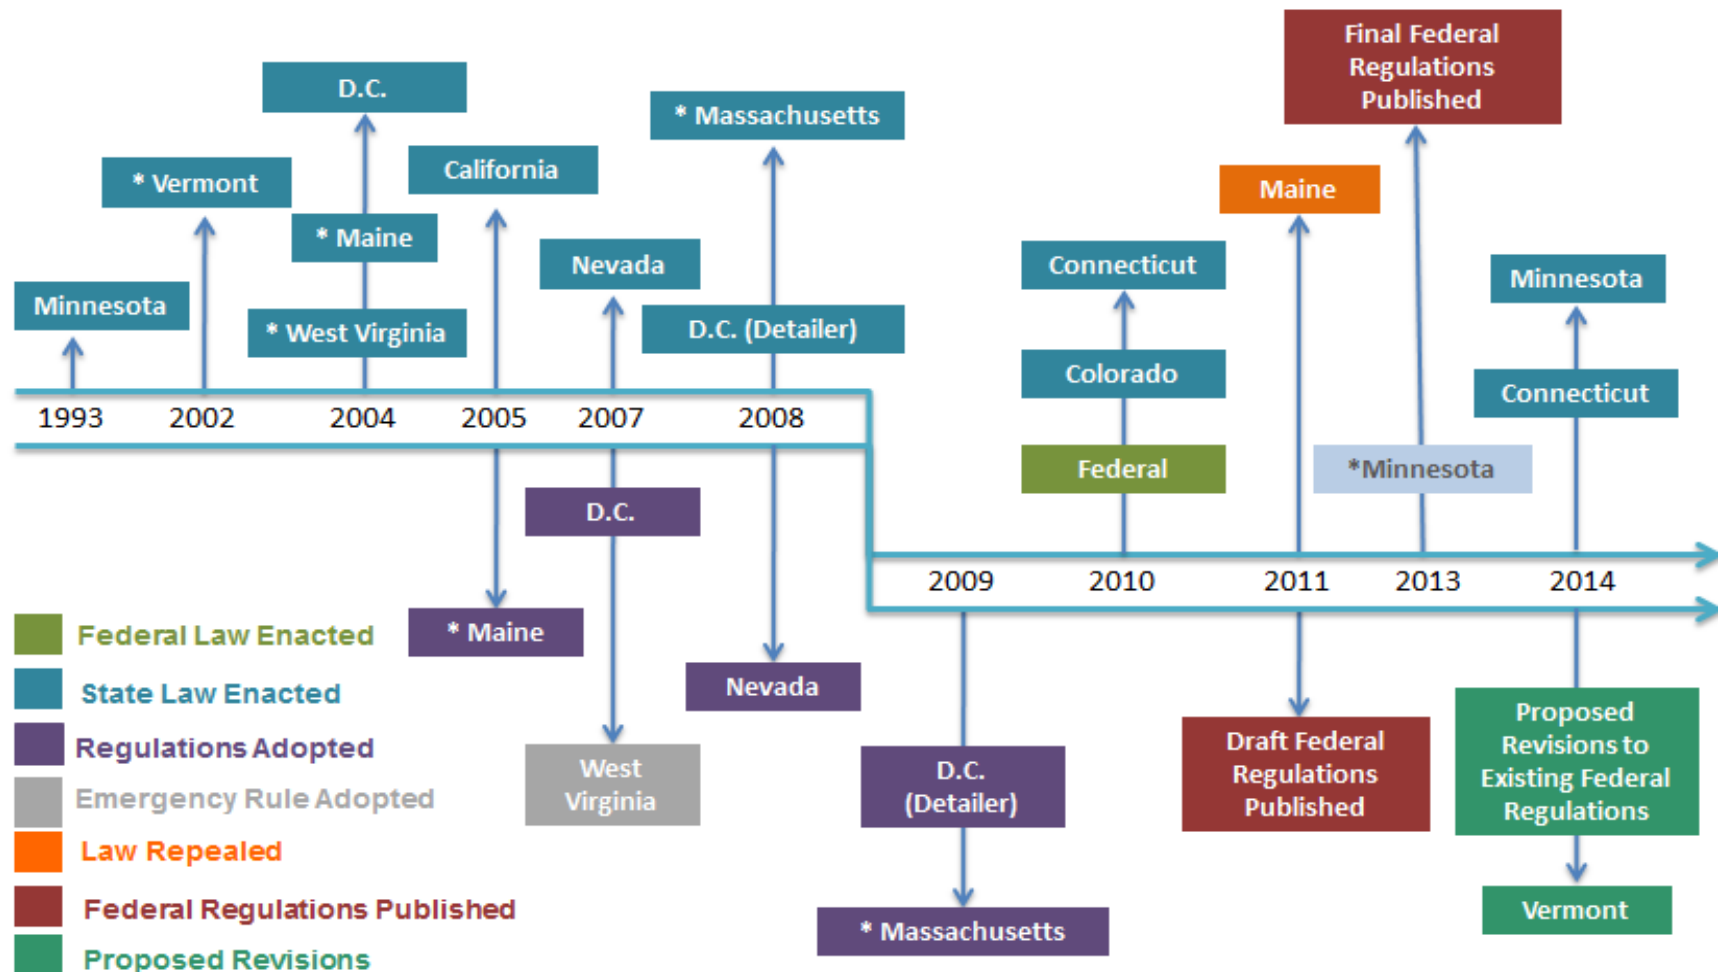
Minnesota

1993

* Vermont

2002

D.C.

* Maine

* West Virginia

2004

California

2005

* Maine

Nevada

2007

D.C.

West Virginia

* Massachusetts

D.C. (Detailer)

2008

Nevada

2009

D.C. (Detailer)

* Massachusetts

Connecticut

Colorado

Federal

2010

Maine

2011

Draft Federal Regulations Published

Final Federal Regulations Published

*Minnesota

2013

Minnesota

Connecticut

2014

Proposed Revisions to Existing Federal Regulations

Vermont

Federal Law Enacted
State Law Enacted
Regulations Adopted
Emergency Rule Adopted
Law Repealed
Federal Regulations Published
Proposed Revisions